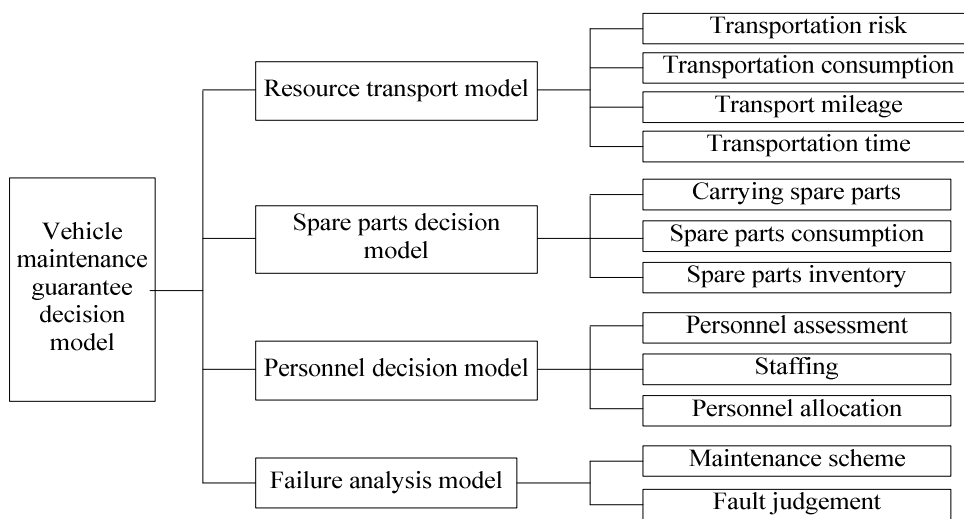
Vehicle maintenance guarantee decision model

Resource transport model

Transportation risk
Transportation consumption
Transport mileage
Transportation time

Spare parts decision model

Carrying spare parts
Spare parts consumption
Spare parts inventory

Personnel decision model

Personnel assessment
Staffing
Personnel allocation

Failure analysis model

Maintenance scheme
Fault judgement